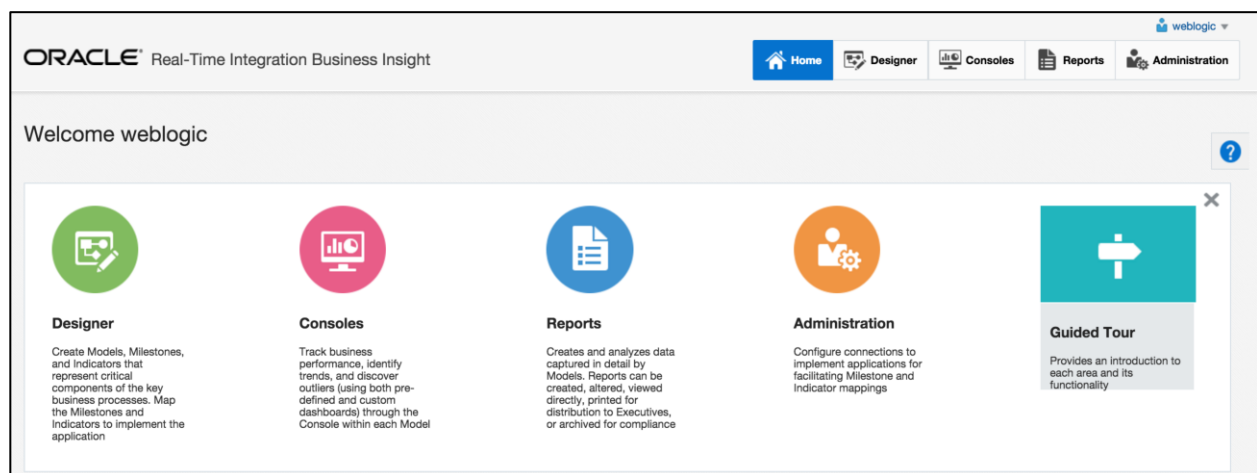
weblogic

ORACLE® Real-Time Integration Business Insight

Home Designer Consoles Reports Administration

Welcome weblogic

?

Designer

Create Models, Milestones, and Indicators that represent critical components of the key business processes. Map the Milestones and Indicators to implement the application

Consoles

Track business performance, identify trends, and discover outliers (using both pre-defined and custom dashboards) through the Console within each Model

Reports

Creates and analyzes data captured in detail by Models. Reports can be created, altered, viewed directly, printed for distribution to Executives, or archived for compliance

Administration

Configure connections to implement applications for facilitating Milestone and Indicator mappings

Guided Tour

Provides an introduction to each area and its functionality